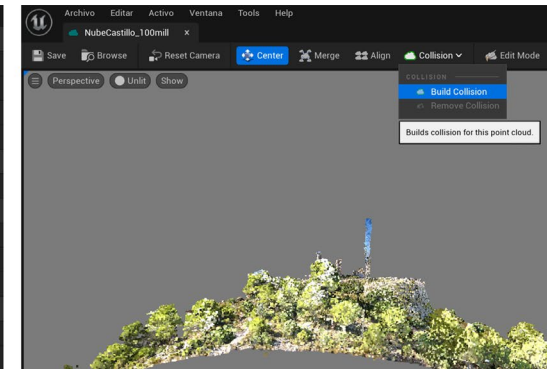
Archivo Editar Activo Ventana Tools Help

NubeCastillo_100mill ×

Save Browse Reset Camera Center Merge Align Collision Edit Mode

Perspective Unlit Show

COLLISION

Build Collision

Remove Collision

Builds collision for this point cloud.